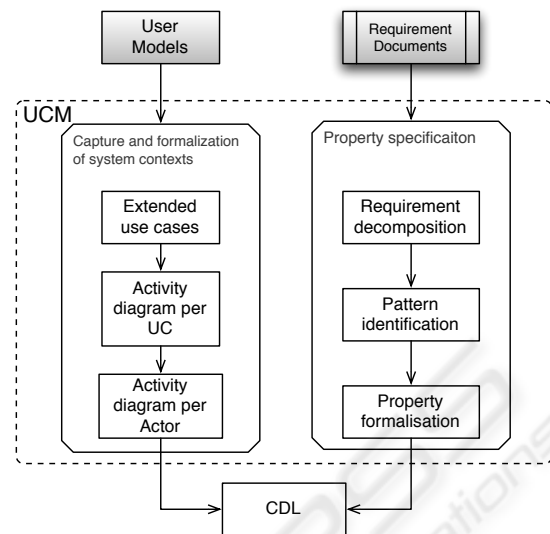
User Models

Requirement Documents

UCM

Capture and formalization of system contexts

Extended use cases

Activity diagram per UC

Activity diagram per Actor

Property specificaiton

Requirement decomposition

Pattern identification

Property formalisation

CDL